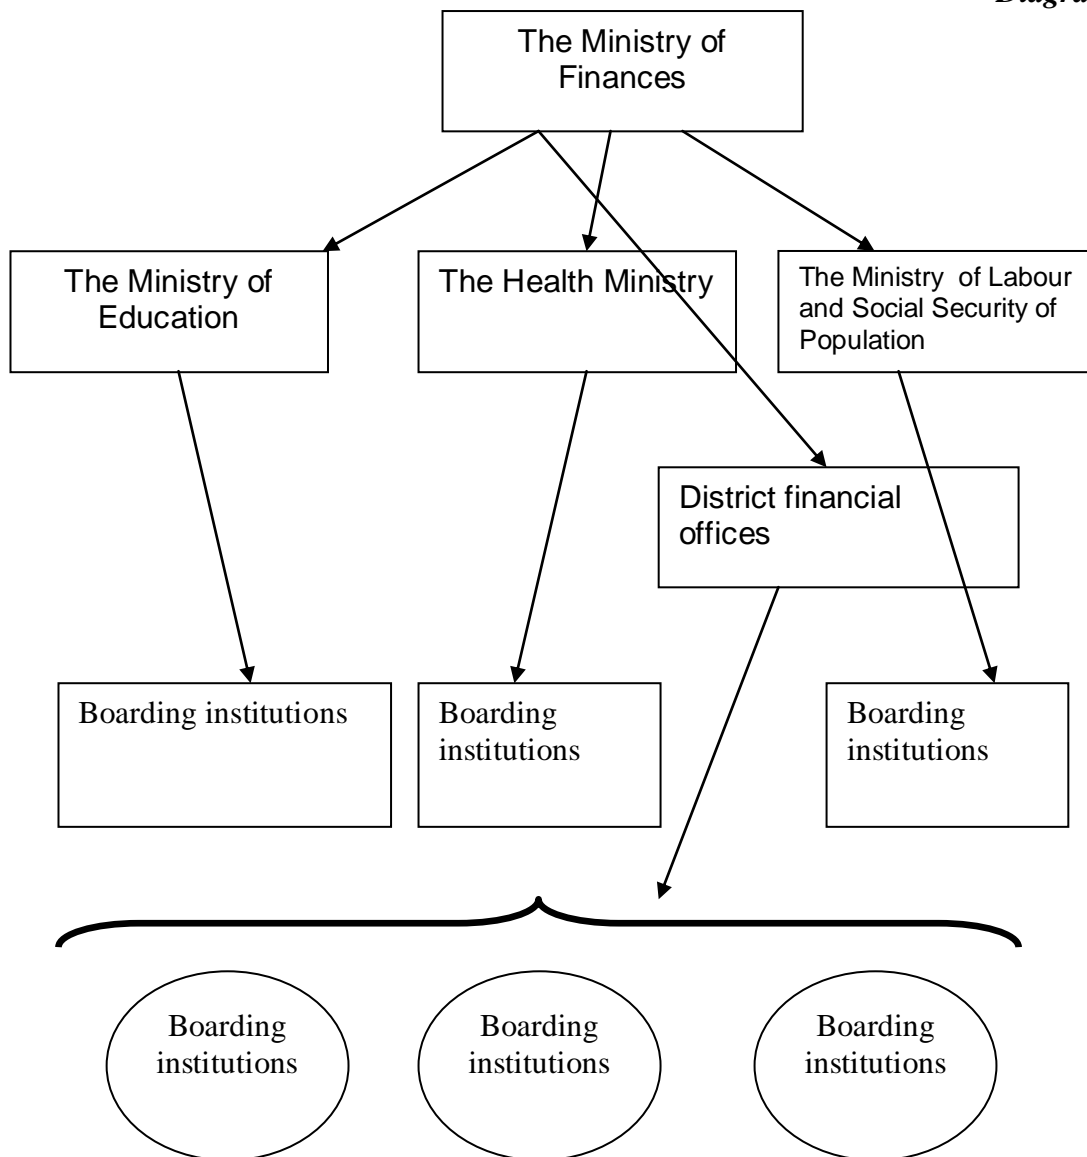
Diagr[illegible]

The Ministry of Finances

The Ministry of Education

The Health Ministry

The Ministry of Labour and Social Security of Population

District financial offices

Boarding institutions

Boarding institutions

Boarding institutions

Boarding institutions

Boarding institutions

Boarding institutions